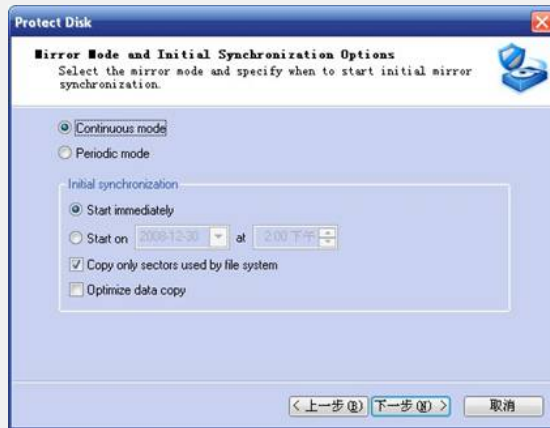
Protect Disk

Mirror Mode and Initial Synchronization Options
Select the mirror mode and specify when to start initial mirror synchronization.

Continuous mode

Periodic mode

Initial synchronization

Start immediately

Start on 2008-12-30 at 2:00 下午

Copy only sectors used by file system

Optimize data copy

< 上一步(B) 下一步(N) > 取消